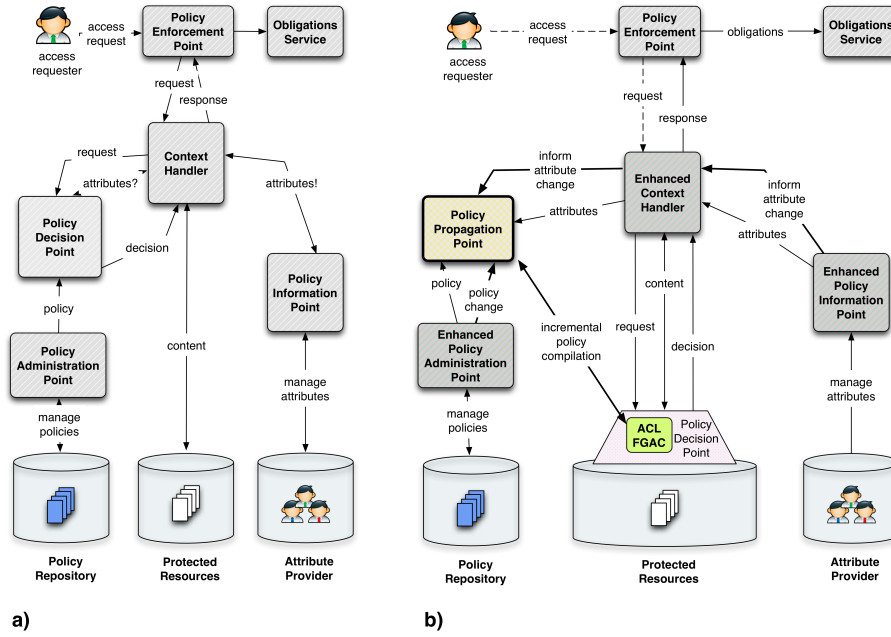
access requester

access request

Policy Enforcement Point

Obligations Service

request

response

Context Handler

request

attributes?

attributes!

Policy Decision Point

decision

Policy Information Point

policy

Policy Administration Point

content

manage attributes

manage policies

Policy Repository

Protected Resources

Attribute Provider

a)

access requester

access request

Policy Enforcement Point

obligations

Obligations Service

request

response

inform attribute change

Enhanced Context Handler

inform attribute change

Policy Propagation Point

attributes

attributes

policy

policy change

Enhanced Policy Information Point

content

Enhanced Policy Administration Point

incremental policy compilation

request

decision

manage attributes

manage policies

ACL FGAC

Policy Decision Point

Policy Repository

Protected Resources

Attribute Provider

b)